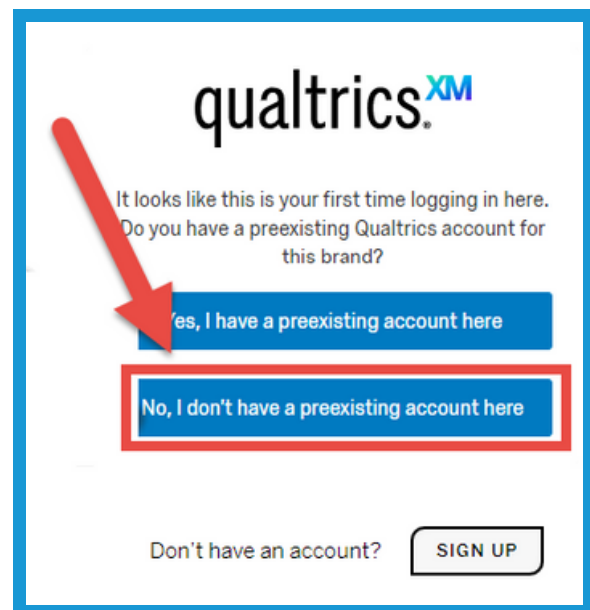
qualtrics.XM

It looks like this is your first time logging in here. Do you have a preexisting Qualtrics account for this brand?

Yes, I have a preexisting account here

No, I don't have a preexisting account here

Don't have an account?

SIGN UP